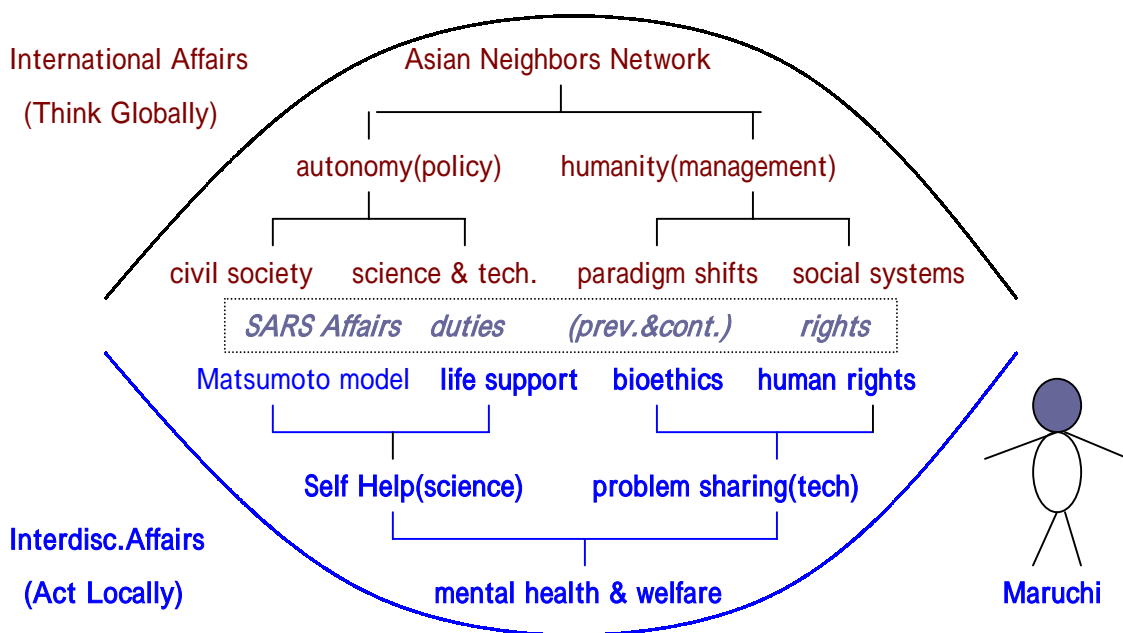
International Affairs
(Think Globally)

Asian Neighbors Network

autonomy(policy) humanity(management)

civil society science & tech. paradigm shifts social systems

SARS Affairs duties (prev.&cont.) rights

Matsumoto model life support bioethics human rights

Self Help(science) problem sharing(tech)

Interdisc.Affairs
(Act Locally)

mental health & welfare

Maruchi